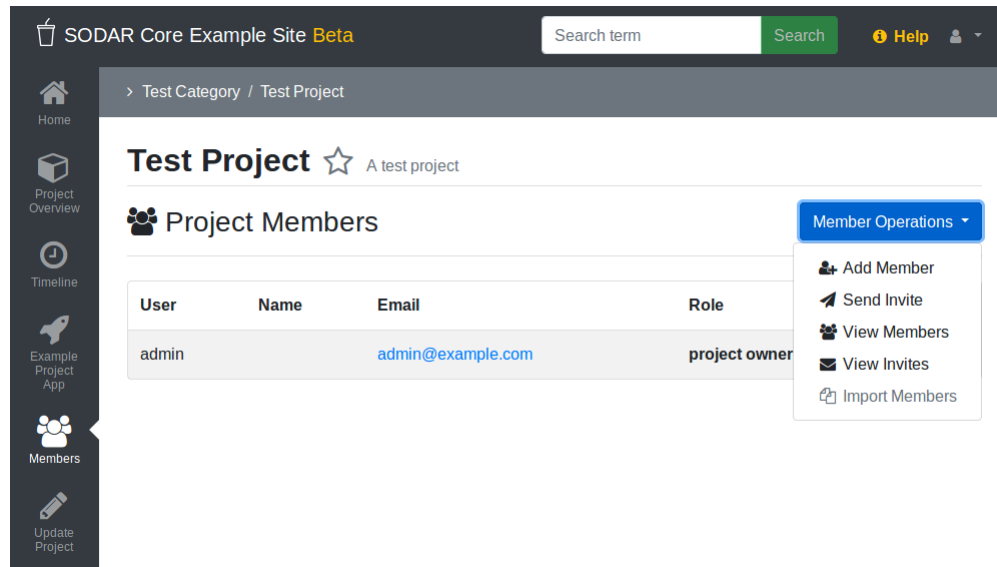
SODAR Core Example Site Beta

Search term Search

Help

Home

Project Overview

Timeline

Example Project App

Members

Update Project

> Test Category / Test Project

Test Project A test project

Project Members

Member Operations

Add Member
Send Invite
View Members
View Invites
Import Members

| User | Name | Email | Role |
|---|---|---|---|
| admin | | admin@example.com | project owner |